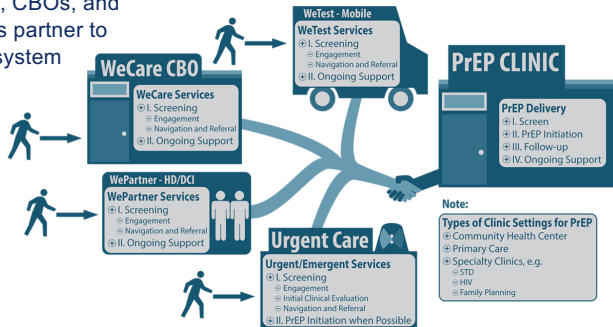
, CBOs, and
s partner to
system

WeTest - Mobile
WeTest Services
⊕ I. Screening
⊖ Engagement
⊖ Navigation and Referral
⊕ II. Ongoing Support

WeCare CBO
WeCare Services
⊕ I. Screening
⊖ Engagement
⊖ Navigation and Referral
⊕ II. Ongoing Support

PrEP CLINIC
PrEP Delivery
⊕ I. Screen
⊕ II. PrEP Initiation
⊕ III. Follow-up
⊕ IV. Ongoing Support

WePartner - HD/DCI
WePartner Services
⊕ I. Screening
⊖ Engagement
⊖ Navigation and Referral
⊕ II. Ongoing Support

Urgent Care
Urgent/Emergent Services
⊕ I. Screening
⊖ Engagement
⊖ Initial Clinical Evaluation
⊖ Navigation and Referral
⊕ II. PrEP Initiation when Possible

Note:
Types of Clinic Settings for PrEP
⊕ Community Health Center
⊕ Primary Care
⊕ Specialty Clinics, e.g.
⊖ STD
⊖ HIV
⊖ Family Planning